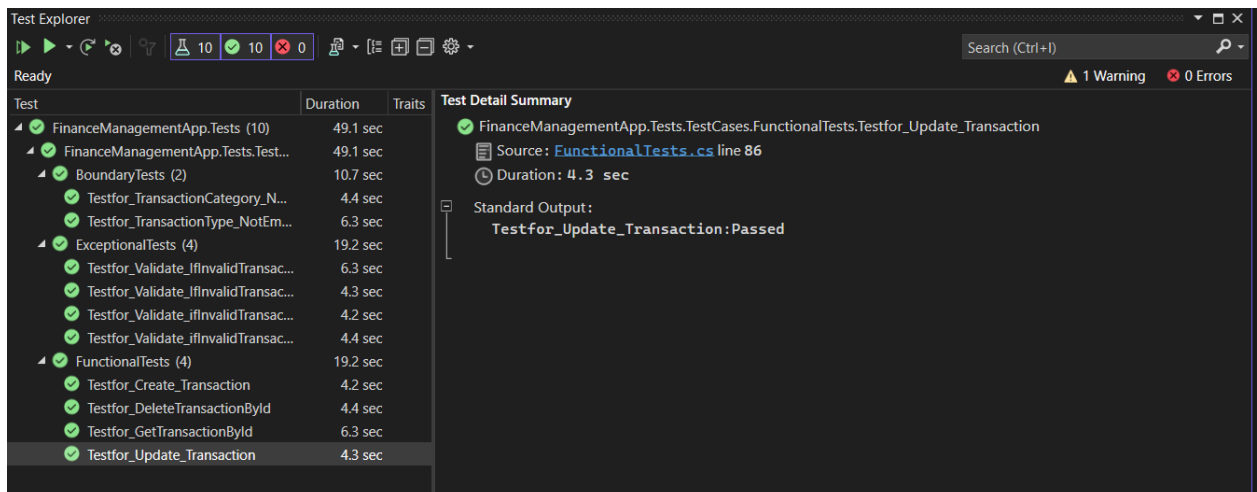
Test Explorer

10 10 0

Search (Ctrl+I)

Ready

1 Warning 0 Errors

| Test | Duration | Traits |
|---|---|---|
| FinanceManagementApp.Tests (10) | 49.1 sec | |
| FinanceManagementApp.Tests.Test... | 49.1 sec | |
| BoundaryTests (2) | 10.7 sec | |
| Testfor_TransactionCategory_N... | 4.4 sec | |
| Testfor_TransactionType_NotEm... | 6.3 sec | |
| ExceptionalTests (4) | 19.2 sec | |
| Testfor_Validate_IfInvalidTransac... | 6.3 sec | |
| Testfor_Validate_IfInvalidTransac... | 4.3 sec | |
| Testfor_Validate_ifInvalidTransac... | 4.2 sec | |
| Testfor_Validate_ifInvalidTransac... | 4.4 sec | |
| FunctionalTests (4) | 19.2 sec | |
| Testfor_Create_Transaction | 4.2 sec | |
| Testfor_DeleteTransactionById | 4.4 sec | |
| Testfor_GetTransactionById | 6.3 sec | |
| Testfor_Update_Transaction | 4.3 sec | |

Test Detail Summary

FinanceManagementApp.Tests.TestCases.FunctionalTests.Testfor_Update_Transaction

Source: FunctionalTests.cs line 86

Duration: 4.3 sec

Standard Output:
Testfor_Update_Transaction:Passed